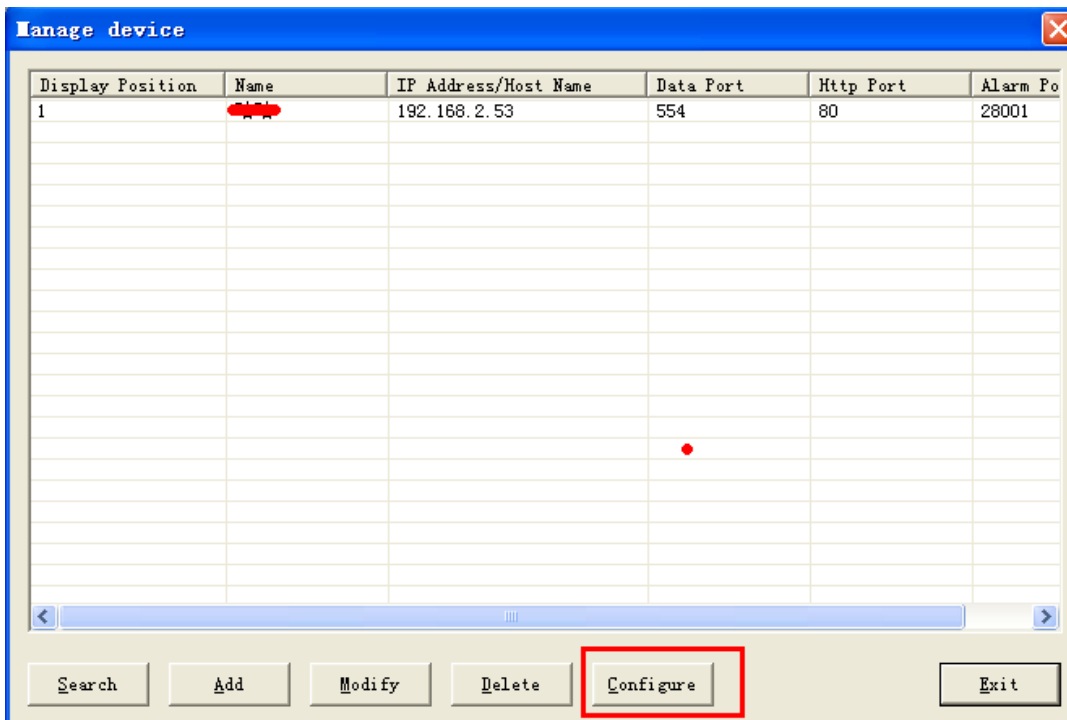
Manage device

| Display Position | Name | IP Address/Host Name | Data Port | Http Port | Alarm Po |
|---|---|---|---|---|---|
| 1 | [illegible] | 192.168.2.53 | 554 | 80 | 28001 |

Search Add Modify Delete Configure Exit